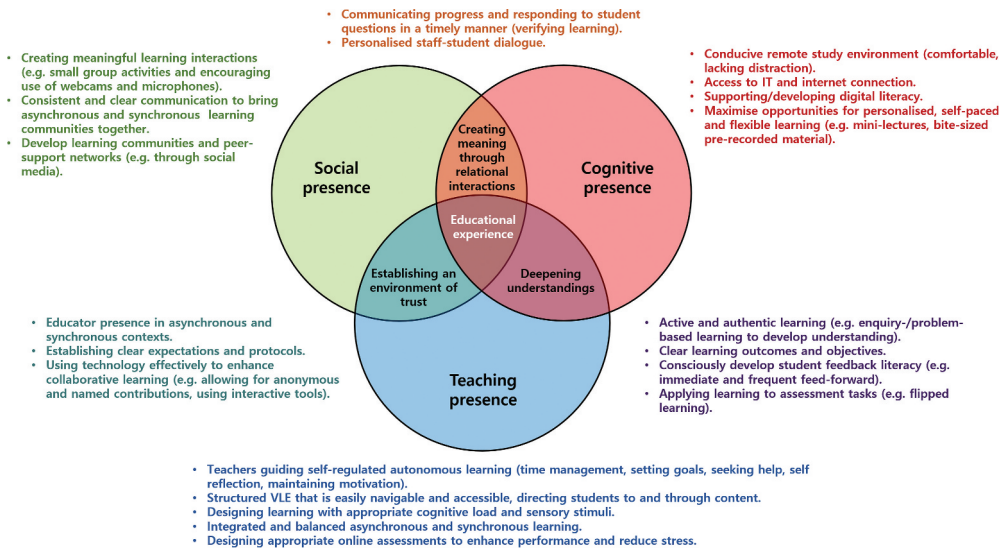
- Communicating progress and responding to student questions in a timely manner (verifying learning).
- Personalised staff-student dialogue.

- Creating meaningful learning interactions (e.g. small group activities and encouraging use of webcams and microphones).
- Consistent and clear communication to bring asynchronous and synchronous learning communities together.
- Develop learning communities and peer-support networks (e.g. through social media).

- Conducive remote study environment (comfortable, lacking distraction).
- Access to IT and internet connection.
- Supporting/developing digital literacy.
- Maximise opportunities for personalised, self-paced and flexible learning (e.g. mini-lectures, bite-sized pre-recorded material).

Social presence

Creating meaning through relational interactions

Cognitive presence

Educational experience

Establishing an environment of trust

Deepening understandings

Teaching presence

- Educator presence in asynchronous and synchronous contexts.
- Establishing clear expectations and protocols.
- Using technology effectively to enhance collaborative learning (e.g. allowing for anonymous and named contributions, using interactive tools).

- Active and authentic learning (e.g. enquiry-/problem-based learning to develop understanding).
- Clear learning outcomes and objectives.
- Consciously develop student feedback literacy (e.g. immediate and frequent feed-forward).
- Applying learning to assessment tasks (e.g. flipped learning).

- Teachers guiding self-regulated autonomous learning (time management, setting goals, seeking help, self reflection, maintaining motivation).
- Structured VLE that is easily navigable and accessible, directing students to and through content.
- Designing learning with appropriate cognitive load and sensory stimuli.
- Integrated and balanced asynchronous and synchronous learning.
- Designing appropriate online assessments to enhance performance and reduce stress.